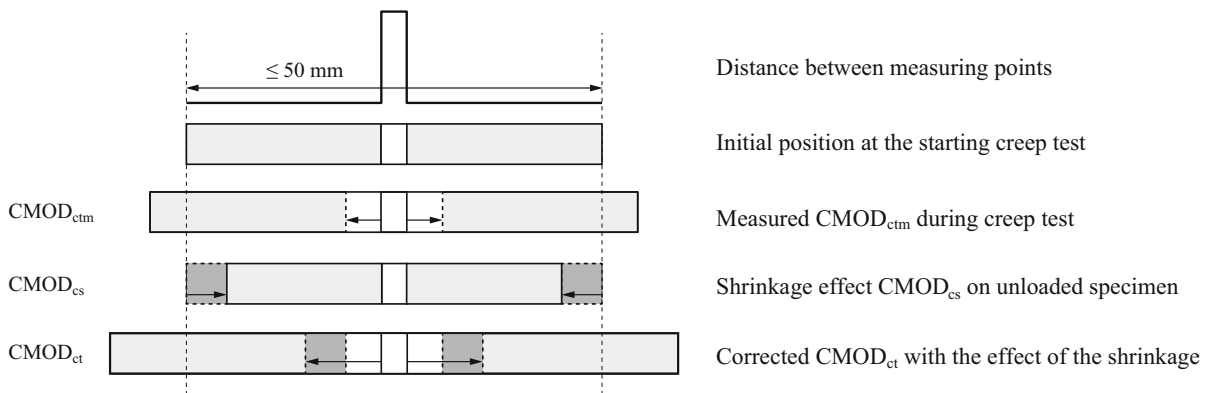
$\leq 50$ mm

Distance between measuring points

Initial position at the starting creep test

$CMOD_{ctm}$

Measured $CMOD_{ctm}$ during creep test

$CMOD_{cs}$

Shrinkage effect $CMOD_{cs}$ on unloaded specimen

$CMOD_{ct}$

Corrected $CMOD_{ct}$ with the effect of the shrinkage